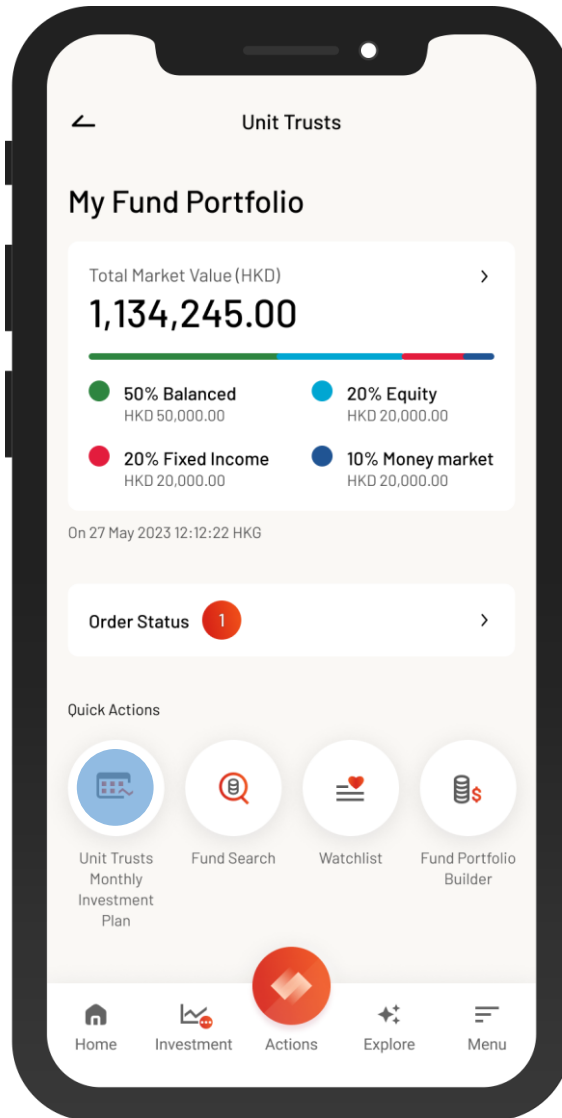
Unit Trusts

My Fund Portfolio

Total Market Value (HKD)

1,134,245.00

50% Balanced
HKD 50,000.00

20% Equity
HKD 20,000.00

20% Fixed Income
HKD 20,000.00

10% Money market
HKD 20,000.00

On 27 May 2023 12:12:22 HKG

Order Status 1

Quick Actions

Unit Trusts Monthly Investment Plan

Fund Search

Watchlist

Fund Portfolio Builder

Home

Investment

Actions

Explore

Menu